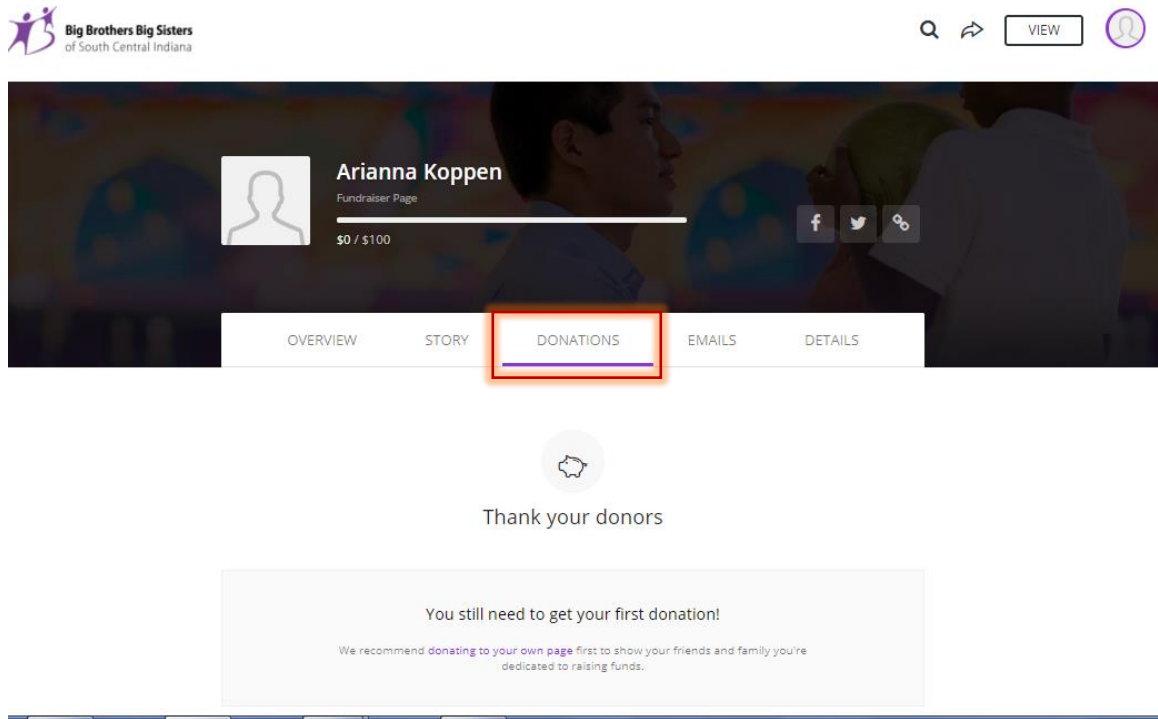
Big Brothers Big Sisters
of South Central Indiana

VIEW

Arianna Koppen
Fundraiser Page
$0 / $100

OVERVIEW STORY DONATIONS EMAILS DETAILS

Thank your donors

You still need to get your first donation!

We recommend donating to your own page first to show your friends and family you're dedicated to raising funds.